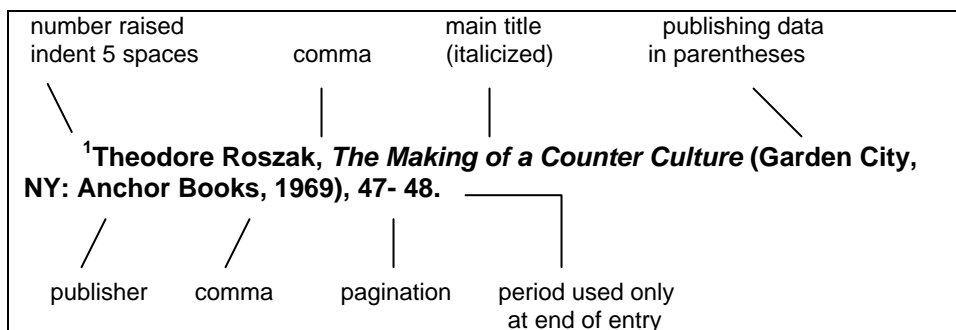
number raised
indent 5 spaces

comma

main title
(italicized)

publishing data
in parentheses

$^1$Theodore Roszak, *The Making of a Counter Culture* (Garden City, NY: Anchor Books, 1969), 47- 48.

publisher

comma

pagination

period used only
at end of entry